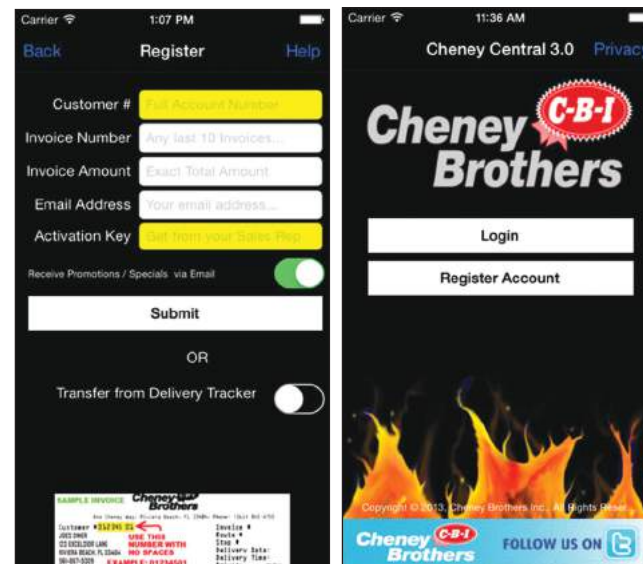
Carrier 1:07 PM

Back Register Help

Customer # Full Account Number

Invoice Number Any last 10 Invoices...

Invoice Amount Exact Total Amount

Email Address Your email address...

Activation Key Get from your Sales Rep

Receive Promotions / Specials via Email

Submit

OR

Transfer from Delivery Tracker

SAMPLE INVOICE Cheney Brothers

Customer # 012345 01 USE THIS NUMBER WITH NO SPACES

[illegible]

Carrier 11:36 AM

Cheney Central 3.0 Privacy

Cheney Brothers C-B-I

Login

Register Account

Copyright © 2013, Cheney Brothers Inc., All Rights Reser

Cheney Brothers C-B-I FOLLOW US ON